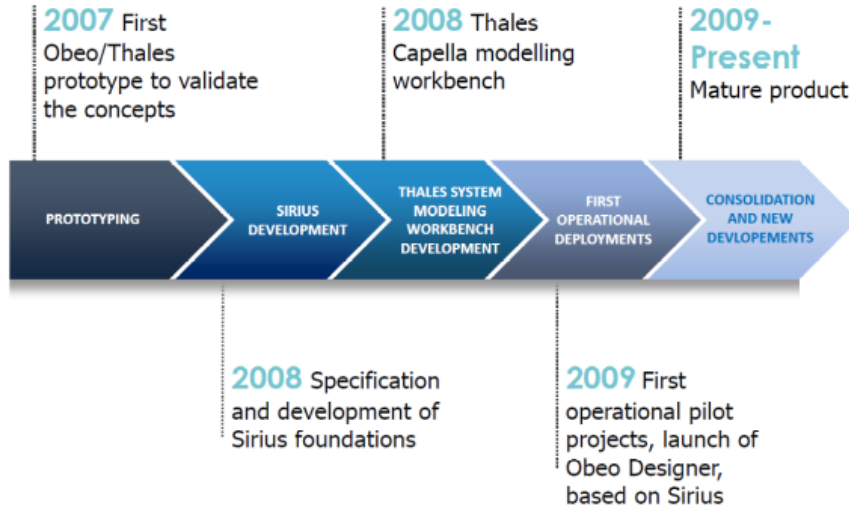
2007 First Obeo/Thales prototype to validate the concepts

2008 Thales Capella modelling workbench

2009-Present Mature product

PROTOTYPING

SIRIUS DEVELOPMENT

THALES SYSTEM MODELING WORKBENCH DEVELOPMENT

FIRST OPERATIONAL DEPLOYMENTS

CONSOLIDATION AND NEW DEVLOPEMENTS

2008 Specification and development of Sirius foundations

2009 First operational pilot projects, launch of Obeo Designer, based on Sirius